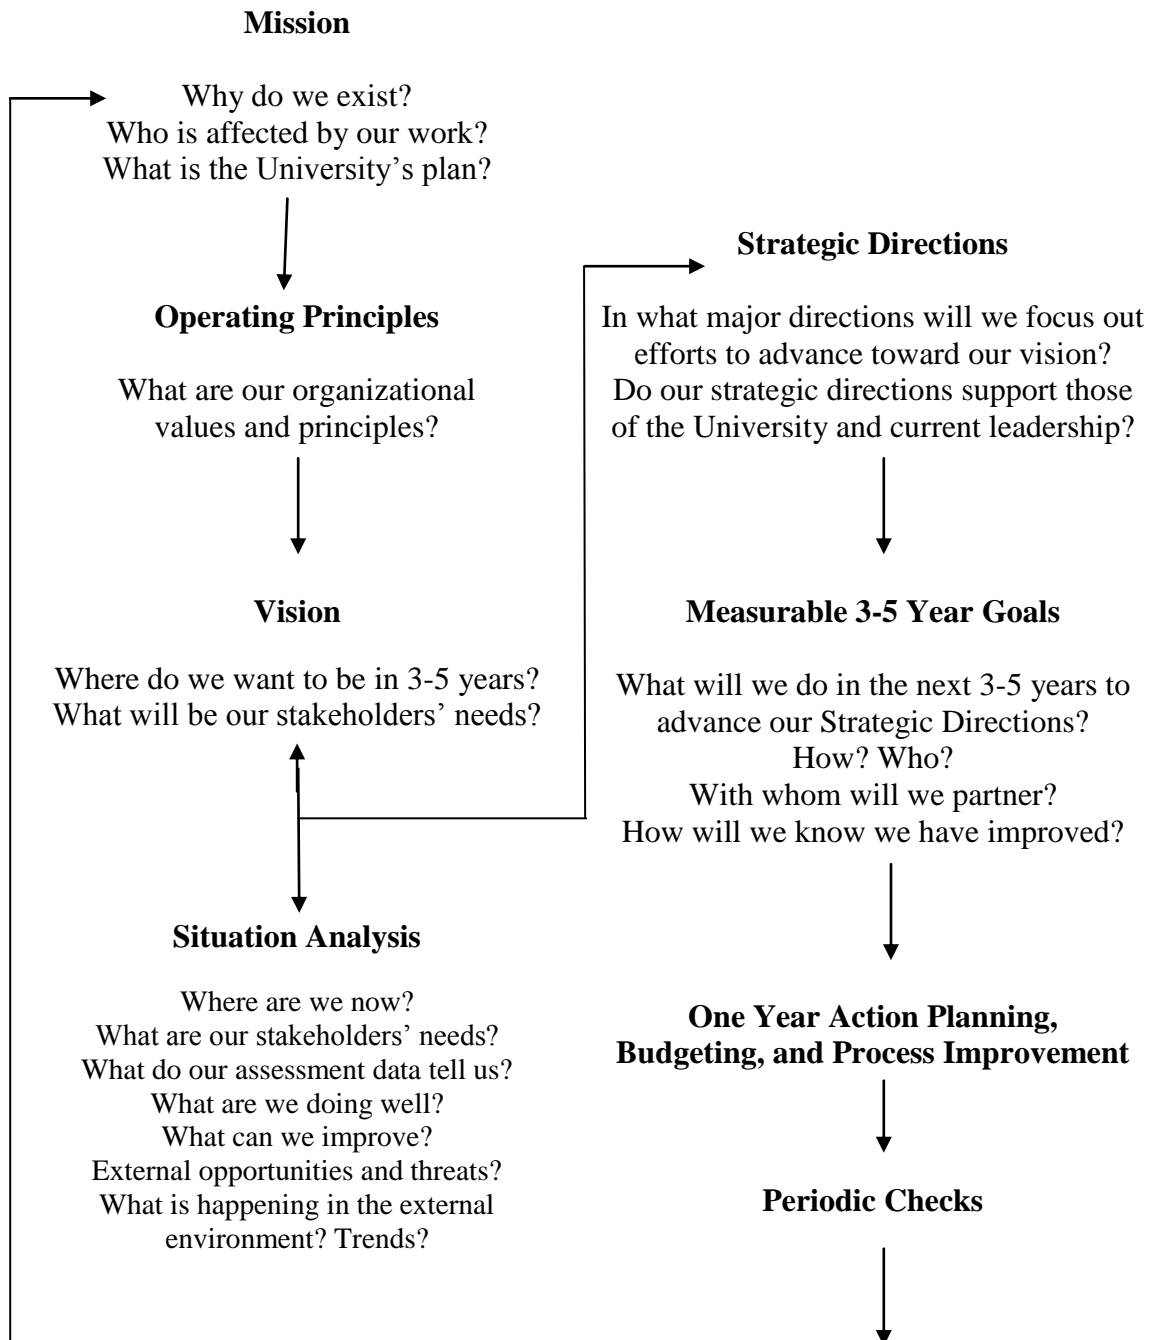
**Mission**

Why do we exist?
Who is affected by our work?
What is the University's plan?

**Operating Principles**

What are our organizational values and principles?

**Vision**

Where do we want to be in 3-5 years?
What will be our stakeholders' needs?

**Situation Analysis**

Where are we now?
What are our stakeholders' needs?
What do our assessment data tell us?
What are we doing well?
What can we improve?
External opportunities and threats?
What is happening in the external environment? Trends?

**Strategic Directions**

In what major directions will we focus out efforts to advance toward our vision?
Do our strategic directions support those of the University and current leadership?

**Measurable 3-5 Year Goals**

What will we do in the next 3-5 years to advance our Strategic Directions?
How? Who?
With whom will we partner?
How will we know we have improved?

**One Year Action Planning, Budgeting, and Process Improvement**

**Periodic Checks**